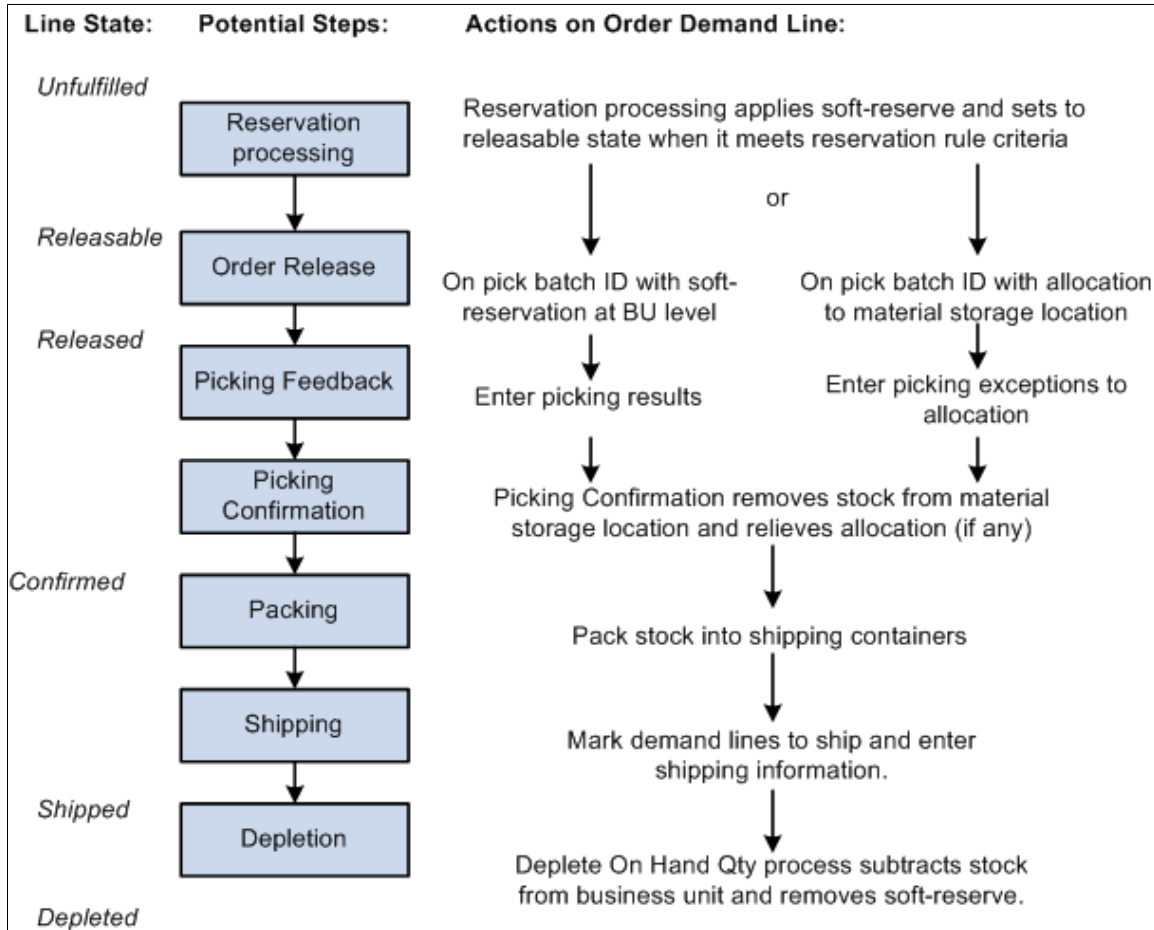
Line State: Potential Steps: Actions on Order Demand Line:

Unfulfilled

Reservation processing

Reservation processing applies soft-reserve and sets to releasable state when it meets reservation rule criteria

or

Releasable

Order Release

On pick batch ID with soft-reservation at BU level

On pick batch ID with allocation to material storage location

Released

Picking Feedback

Enter picking results

Enter picking exceptions to allocation

Picking Confirmation

Picking Confirmation removes stock from material storage location and relieves allocation (if any)

Confirmed

Packing

Pack stock into shipping containers

Shipping

Mark demand lines to ship and enter shipping information.

Shipped

Depletion

Deplete On Hand Qty process subtracts stock from business unit and removes soft-reserve.

Depleted